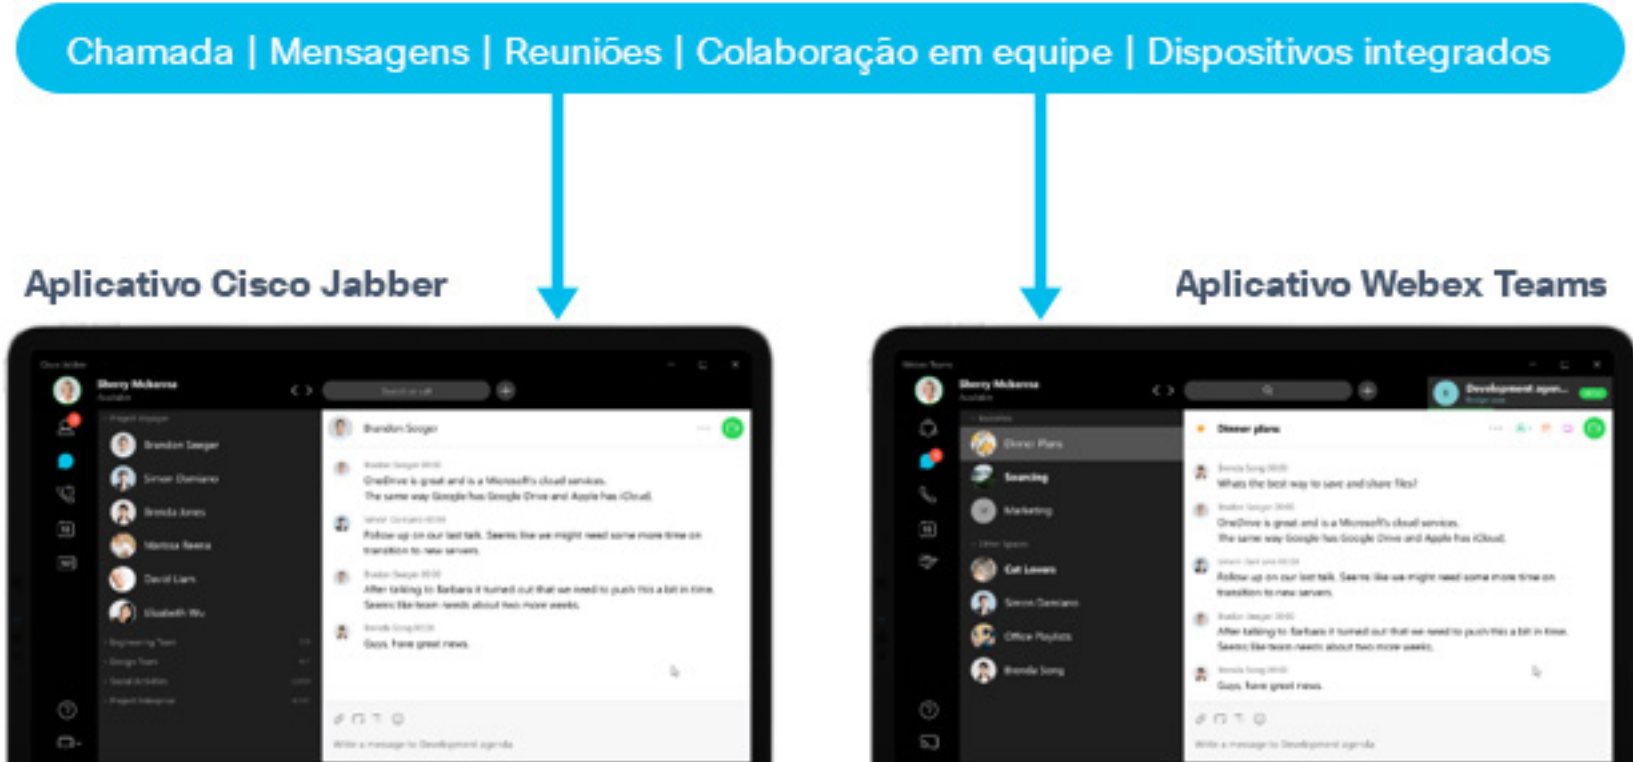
Chamada | Mensagens | Reuniões | Colaboração em equipe | Dispositivos integrados

Aplicativo Cisco Jabber

Sherry Mckenna

Brandon Seeger

Simon Damiano

Brenda Jones

Marissa Reena

David Liam

Elizabeth Wu

Brandon Seeger

OneDrive is great and is a Microsoft's cloud services. The same way Google has Google Drive and Apple has iCloud.

Follow up on our last talk. Seems like we might need some more time on transition to new servers.

After talking to Barbara it turned out that we need to push this a bit in time. Seems like team needs about two more weeks.

Guys, have great news.

Write a message to Development agenda

Aplicativo Webex Teams

Sherry Mckenna

Development agen...

Dinner Plans

Sourcing

Marketing

Cat Lovers

Simon Damiano

Office Playlists

Brenda Song

Dinner plans

Whats the best way to save and share files?

OneDrive is great and is a Microsoft's cloud services. The same way Google has Google Drive and Apple has iCloud.

Follow up on our last talk. Seems like we might need some more time on transition to new servers.

After talking to Barbara it turned out that we need to push this a bit in time. Seems like team needs about two more weeks.

Guys, have great news.

Write a message to Development agenda